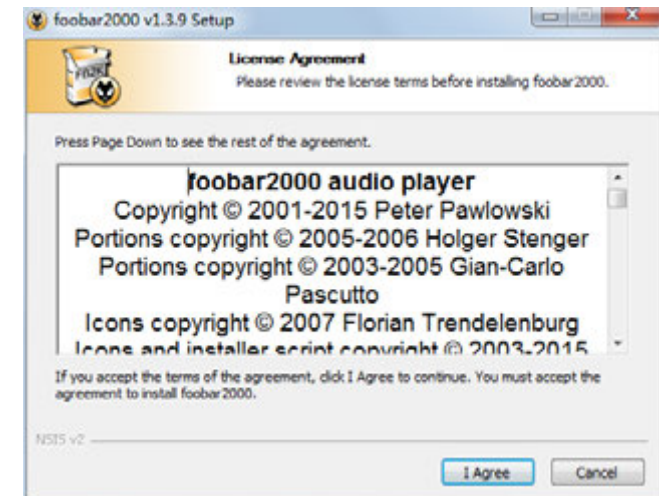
foobar2000 v1.3.9 Setup

License Agreement
Please review the license terms before installing foobar2000.

Press Page Down to see the rest of the agreement.

foobar2000 audio player
Copyright © 2001-2015 Peter Pawlowski
Portions copyright © 2005-2006 Holger Stenger
Portions copyright © 2003-2005 Gian-Carlo Pascutto
Icons copyright © 2007 Florian Trendelenburg
Icons and installer script copyright © 2003-2015

If you accept the terms of the agreement, click I Agree to continue. You must accept the agreement to install foobar2000.

NSIS v2

I Agree
Cancel